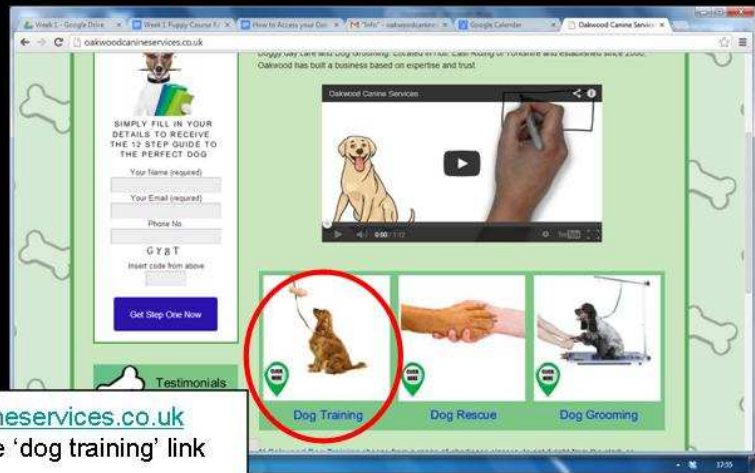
Week 1 - Google Drive × | Week 1 Puppy Course × | How to Access your Co × | "Info" - oakwoodcanine × | Google Calendar × | Oakwood Canine Services ×

oakwoodcanineservices.co.uk

Doggy Day Care and Dog Grooming. Located in Hull, East Riding of Yorkshire and established since 2000, Oakwood has built a business based on expertise and trust.

SIMPLY FILL IN YOUR DETAILS TO RECEIVE THE 12 STEP GUIDE TO THE PERFECT DOG

Your Name (required)

Your Email (required)

Phone No

G Y R T

Insert code from above

Get Step One Now

Testimonials

Oakwood Canine Services

0:00 / 1:12

MORE

Dog Training

MORE

Dog Rescue

MORE

Dog Grooming

neservices.co.uk

e 'dog training' link

17:55